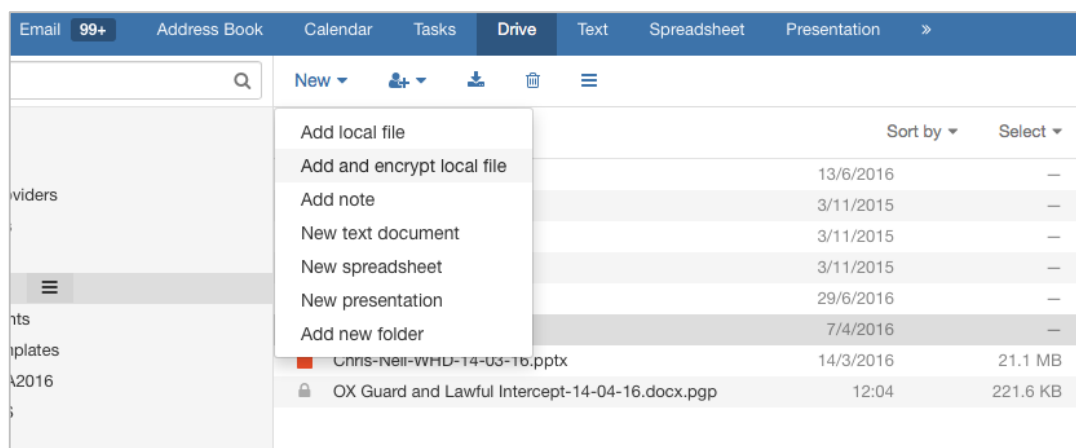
Email 99+ Address Book Calendar Tasks Drive Text Spreadsheet Presentation »

New Sort by Select

Add local file
Add and encrypt local file
Add note
New text document
New spreadsheet
New presentation
Add new folder

viders
nts
nplates
A2016

13/6/2016 —
3/11/2015 —
3/11/2015 —
3/11/2015 —
29/6/2016 —
7/4/2016 —
Chris-Neil-WHD-14-03-16.pptx 14/3/2016 21.1 MB
OX Guard and Lawful Intercept-14-04-16.docx.pgp 12:04 221.6 KB